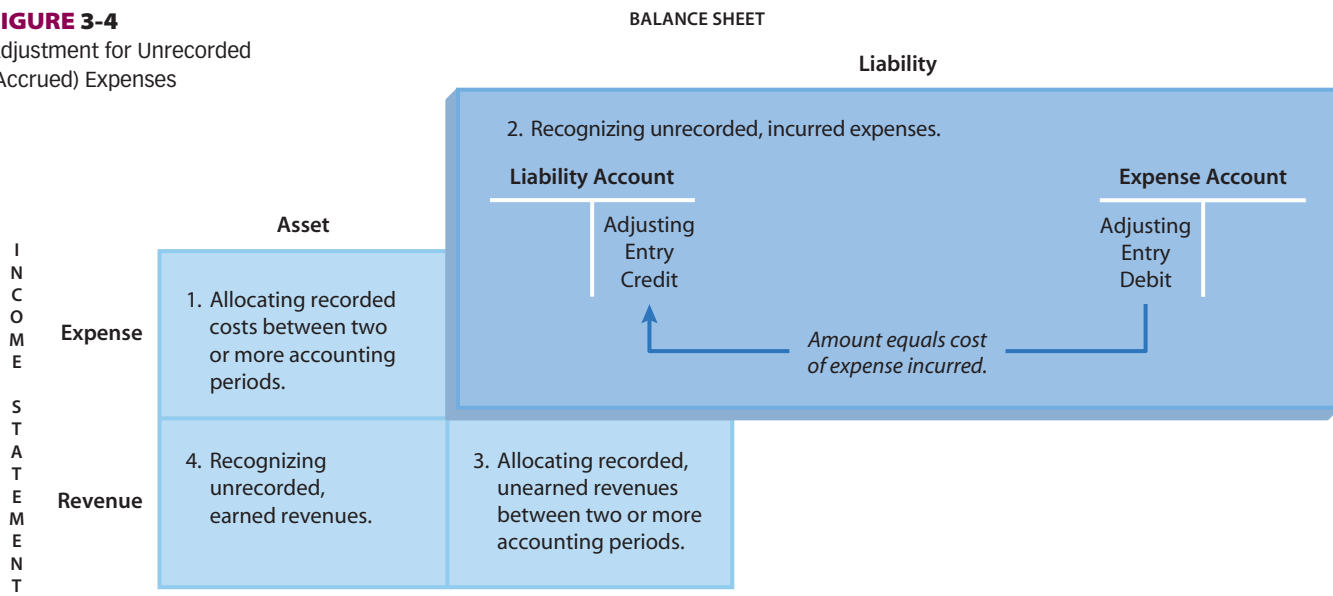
IGURE 3-4
djustment for Unrecorded
Accrued) Expenses

BALANCE SHEET

Liability

2. Recognizing unrecorded, incurred expenses.

Liability Account

Adjusting
Entry
Credit

Expense Account

Adjusting
Entry
Debit

Amount equals cost of expense incurred.

Asset

I
N
C
O
M
E

S
T
A
T
E
M
E
N
T

Expense

1. Allocating recorded costs between two or more accounting periods.

Revenue

4. Recognizing unrecorded, earned revenues.

3. Allocating recorded, unearned revenues between two or more accounting periods.